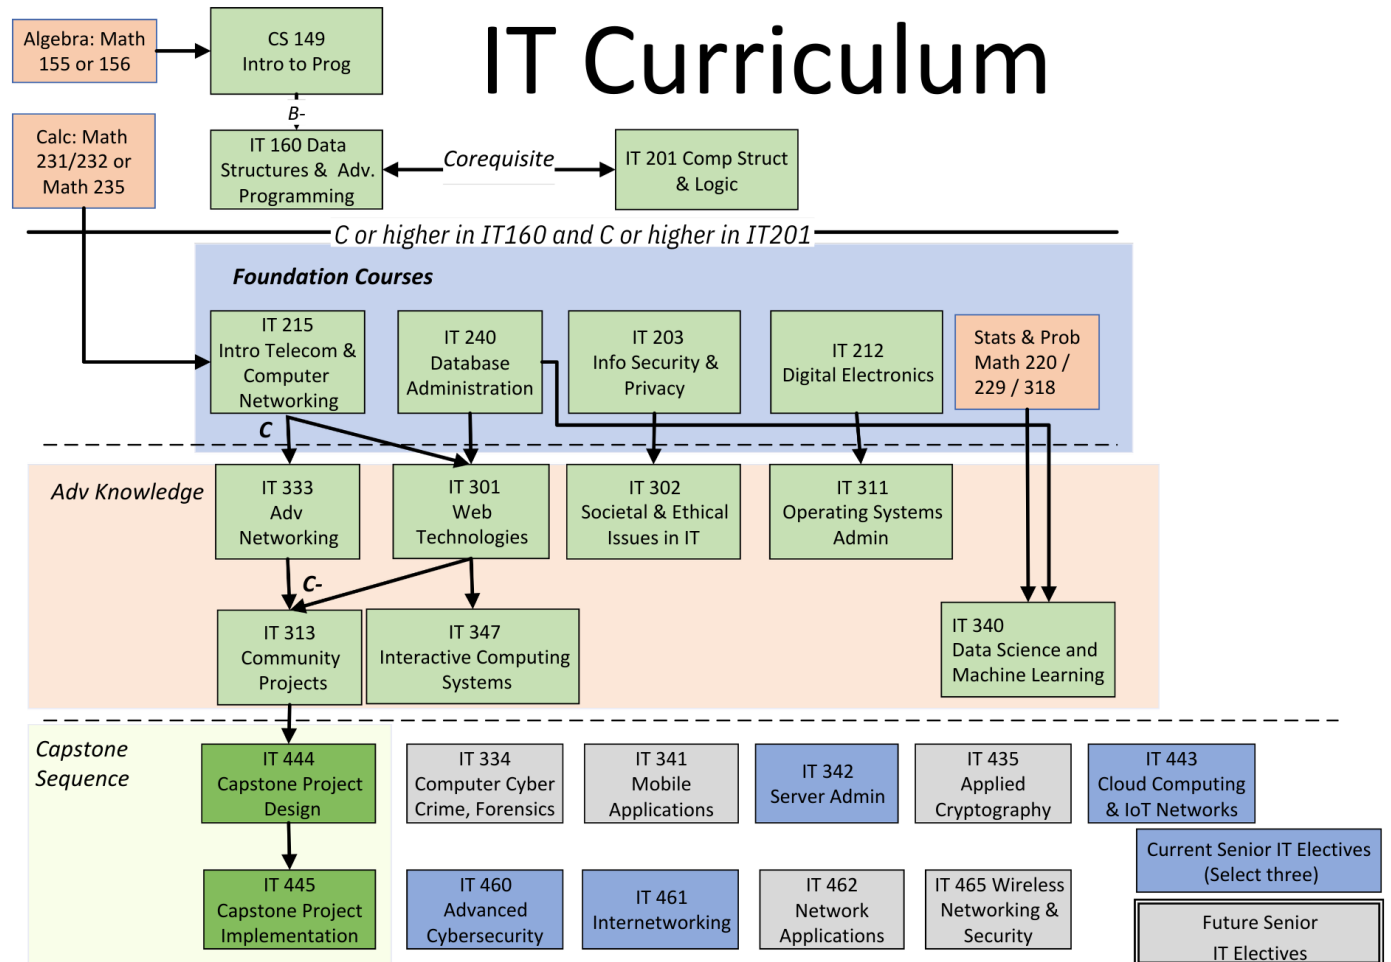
IT Curriculum

Algebra: Math 155 or 156

CS 149 Intro to Prog

B-

Calc: Math 231/232 or Math 235

IT 160 Data Structures & Adv. Programming

Corequisite

IT 201 Comp Struct & Logic

C or higher in IT160 and C or higher in IT201

Foundation Courses

IT 215 Intro Telecom & Computer Networking

IT 240 Database Administration

IT 203 Info Security & Privacy

IT 212 Digital Electronics

Stats & Prob Math 220 / 229 / 318

C

Adv Knowledge

IT 333 Adv Networking

IT 301 Web Technologies

IT 302 Societal & Ethical Issues in IT

IT 311 Operating Systems Admin

C-

IT 313 Community Projects

IT 347 Interactive Computing Systems

IT 340 Data Science and Machine Learning

Capstone Sequence

IT 444 Capstone Project Design

IT 445 Capstone Project Implementation

IT 334 Computer Cyber Crime, Forensics

IT 341 Mobile Applications

IT 342 Server Admin

IT 435 Applied Cryptography

IT 443 Cloud Computing & IoT Networks

Current Senior IT Electives (Select three)

IT 460 Advanced Cybersecurity

IT 461 Internetworking

IT 462 Network Applications

IT 465 Wireless Networking & Security

Future Senior IT Electives